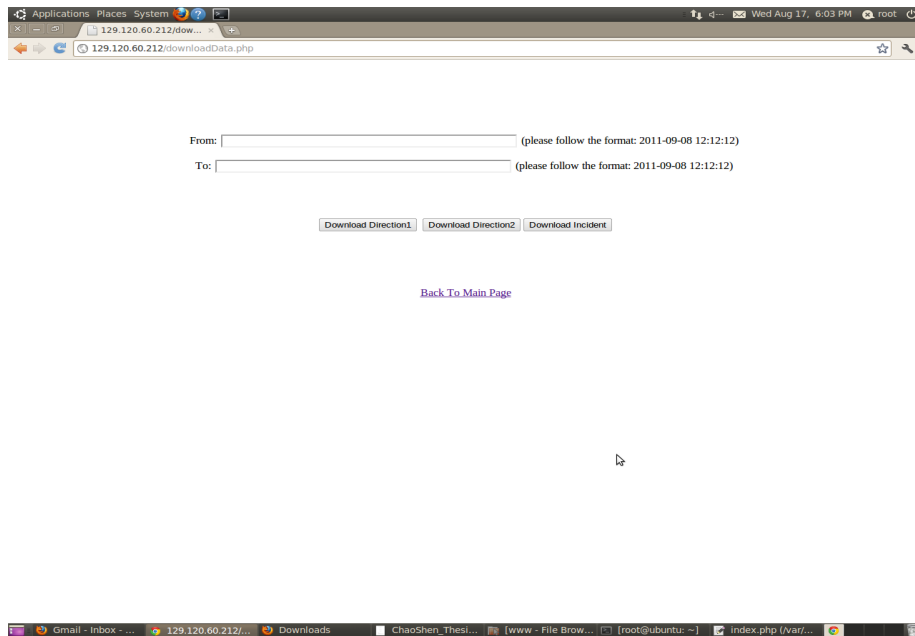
Applications Places System

Wed Aug 17, 6:03 PM root

129.120.60.212/dow... ×

129.120.60.212/downloadData.php

From: (please follow the format: 2011-09-08 12:12:12)

To: (please follow the format: 2011-09-08 12:12:12)

Download Direction1 Download Direction2 Download Incident

Back To Main Page

Gmail - Inbox - ... 129.120.60.212/... Downloads ChaoShen_Thesi... [www - File Brow... [root@ubuntu: ~] index.php (/var/...